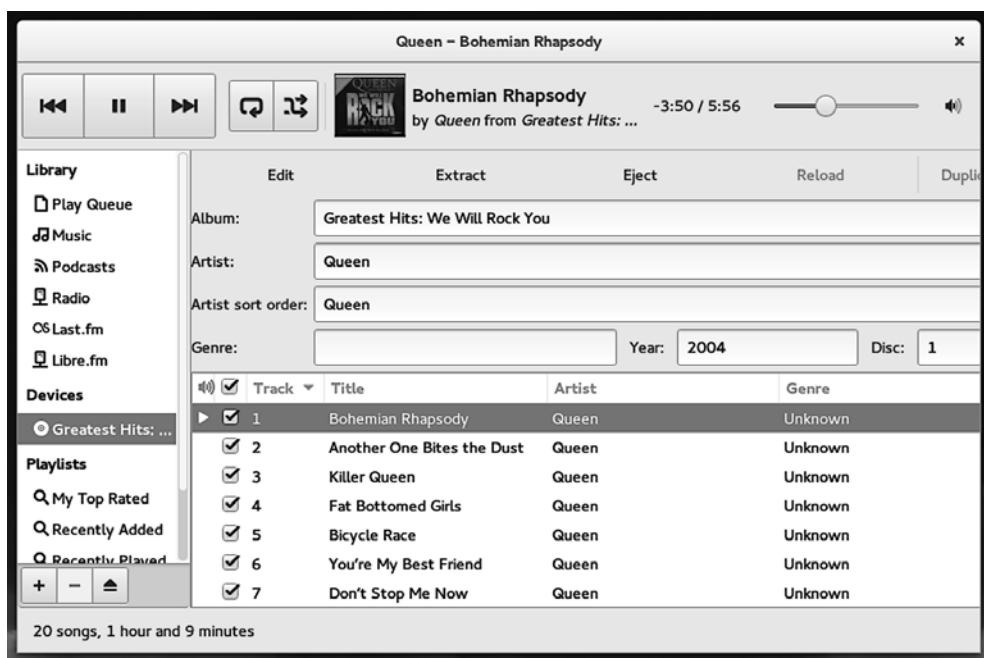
Queen – Bohemian Rhapsody

×

QUEEN
ROCK
YOU

Bohemian Rhapsody
by Queen from Greatest Hits: ...

-3:50 / 5:56

Library
Play Queue
Music
Podcasts
Radio
Last.fm
Libre.fm
Devices
Greatest Hits: ...
Playlists
My Top Rated
Recently Added
Recently Played

+ − ⏏

Edit
Extract
Eject
Reload
Dupli

Album: Greatest Hits: We Will Rock You
Artist: Queen
Artist sort order: Queen
Genre:
Year: 2004
Disc: 1

| | Track | Title | Artist | Genre |
|---|---|---|---|---|
| ☑ | 1 | Bohemian Rhapsody | Queen | Unknown |
| ☑ | 2 | Another One Bites the Dust | Queen | Unknown |
| ☑ | 3 | Killer Queen | Queen | Unknown |
| ☑ | 4 | Fat Bottomed Girls | Queen | Unknown |
| ☑ | 5 | Bicycle Race | Queen | Unknown |
| ☑ | 6 | You're My Best Friend | Queen | Unknown |
| ☑ | 7 | Don't Stop Me Now | Queen | Unknown |

20 songs, 1 hour and 9 minutes